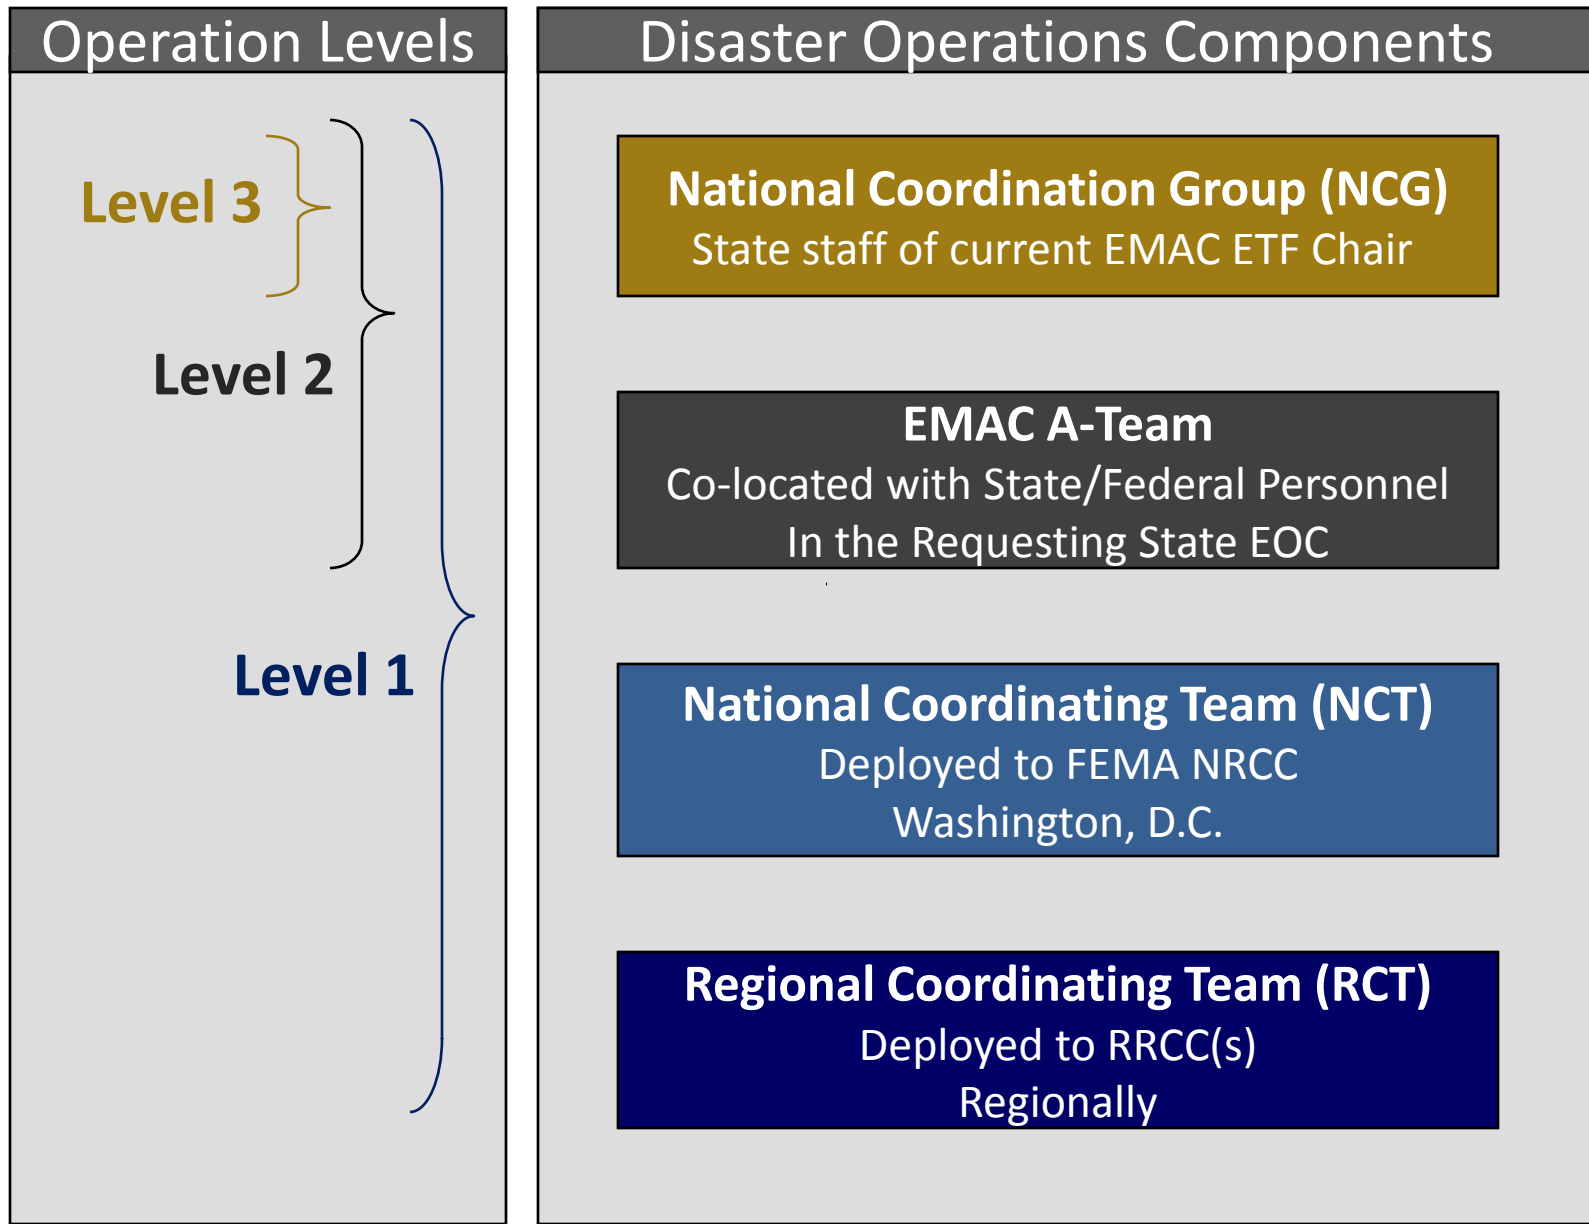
Operation Levels

Level 3

Level 2

Level 1

Disaster Operations Components

National Coordination Group (NCG)
State staff of current EMAC ETF Chair

EMAC A-Team
Co-located with State/Federal Personnel
In the Requesting State EOC

National Coordinating Team (NCT)
Deployed to FEMA NRCC
Washington, D.C.

Regional Coordinating Team (RCT)
Deployed to RRCC(s)
Regionally